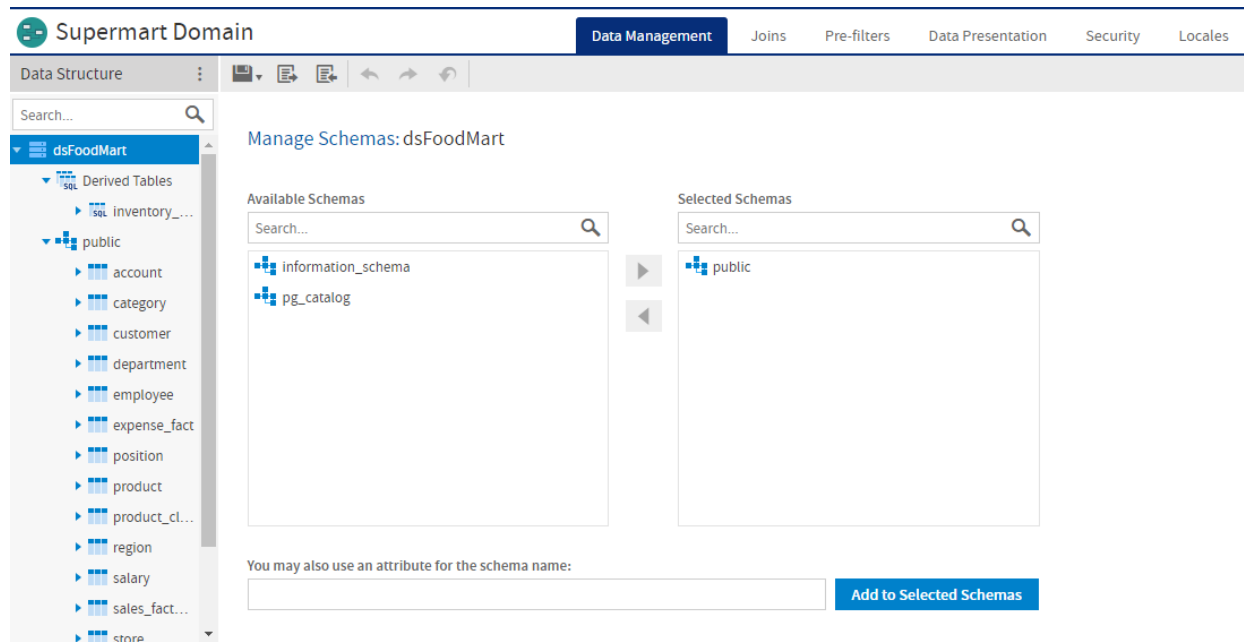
Supermart Domain

Data Management | Joins | Pre-filters | Data Presentation | Security | Locales

Data Structure

Search...

dsFoodMart
Derived Tables
inventory_...
public
account
category
customer
department
employee
expense_fact
position
product
product_cl...
region
salary
sales_fact...
store

Manage Schemas: dsFoodMart

Available Schemas

Search...

information_schema
pg_catalog

Selected Schemas

Search...

public

You may also use an attribute for the schema name:

Add to Selected Schemas